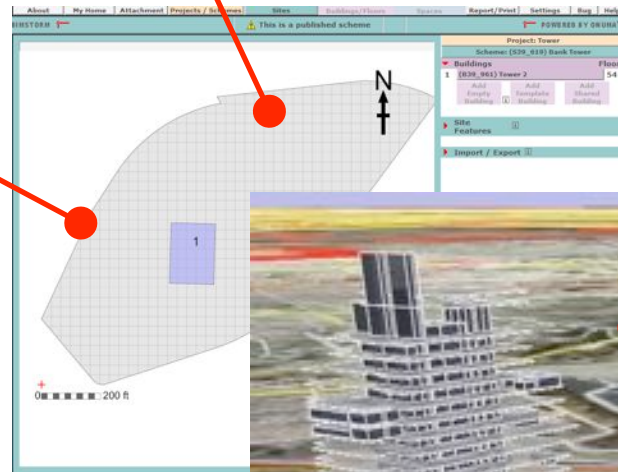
About | My Home | Attachment | Projects / Schemes | Sites | Buildings/Floors | Spaces | Report/Print | Settings | Bug | Help

INSTORM

This is a published scheme

POWERED BY ONUMA

Project: Tower

Scheme: (S39_610) Bank Tower

Buildings

Floor

1 (B39_961) Tower 2

54

Add Empty Building

Add Template Building

Add Shared Building

Site Features

Import / Export

N

1

0 200 ft